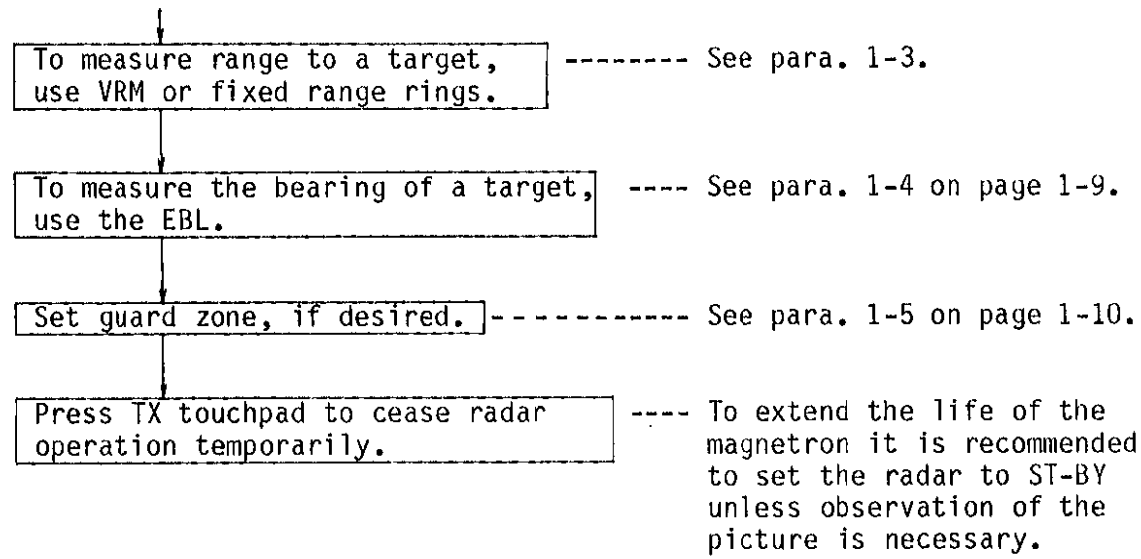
To measure range to a target, use VRM or fixed range rings.

See para. 1-3.

To measure the bearing of a target, use the EBL.

See para. 1-4 on page 1-9.

Set guard zone, if desired.

See para. 1-5 on page 1-10.

Press TX touchpad to cease radar operation temporarily.

To extend the life of the magnetron it is recommended to set the radar to ST-BY unless observation of the picture is necessary.